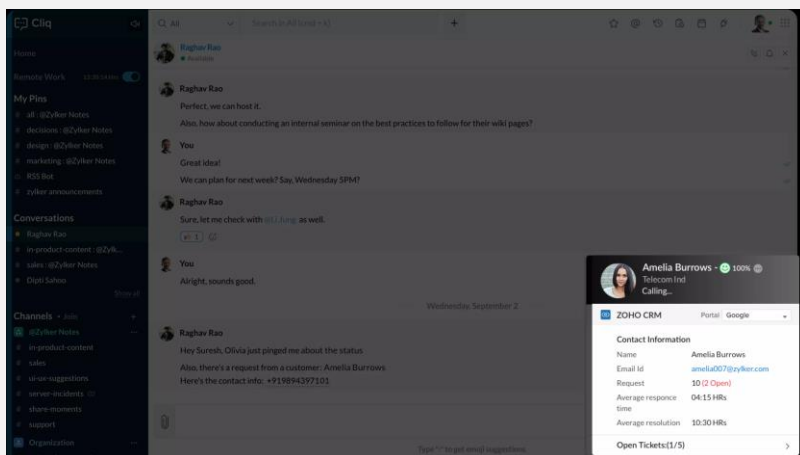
Cliq

Home

Remote Work 11:00 Hrs

My Pins
all : @Zylker Notes
decisions : @Zylker Notes
design : @Zylker Notes
marketing : @Zylker Notes
RSS Bot
zylker announcements

Conversations
Raghav Rao
in-product-content : @Zylk...
sales : @Zylker Notes
Dipti Sahoo
Show all

Channels • Join
@Zylker Notes
in-product-content
sales
ui-ux-suggestions
server-incidents
share-moments
support

Organization

All

Search in All (Cmd + K)

Raghav Rao
Available

Raghav Rao
Perfect, we can host it.
Also, how about conducting an internal seminar on the best practices to follow for their wiki pages?

You
Great idea!
We can plan for next week? Say, Wednesday 5PM?

Raghav Rao
Sure, let me check with @LiJung as well.

You
Alright, sounds good.

Wednesday, September 2

Raghav Rao
Hey Suresh, Olivia just pinged me about the status
Also, there's a request from a customer: Amelia Burrows
Here's the contact info: +919894397101

Type '/' to get email suggestions

Amelia Burrows 100%
Telecom Ind
Calling...

ZOHO CRM Portal Google

Contact Information
| Name | Amelia Burrows |
|---|---|
| Email Id | amelia007@zylker.com |
| Request | 10 (2 Open) |
| Average responce time | 04:15 HRs |
| Average resolution | 10:30 HRs |

Open Tickets:(1/5)